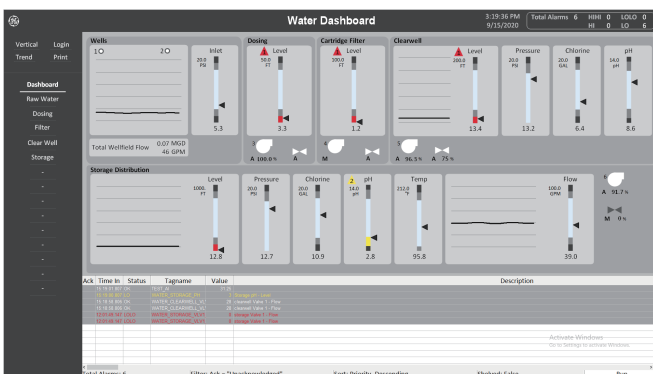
Water Dashboard

3:19:36 PM
9/15/2020

Total Alarms 6 HIHI 0 LOLO 0
HI 0 LO 6

Vertical Login
Trend Print

Dashboard
Raw Water
Dosing
Filter
Clear Well
Storage
-
-
-
-
-
-
-
-

Wells
1 2
Inlet
20.0 PSI
5.3
Total Wellfield Flow 0.07 MGD 46 GPM

Dosing
Level
50.0 FT
3.3
A 100.0 % A

Cartridge Filter
Level
100.0 FT
1.2
M A

Clearwell
Level
200.0 FT
13.4
A 96.5 % A 75 %

Pressure
20.0 PSI
13.2

Chlorine
20.0 GAL
6.4

pH
14.0 pH
8.6

Storage Distribution
Level
100.0 FT
12.8

Pressure
20.0 PSI
12.7

Chlorine
20.0 GAL
10.9

2 pH
14.0 pH
2.8

Temp
212.0 °F
95.8

Flow
100.0 GPM
39.0

A 91.7 %
M 0 %

| Ack | Time In | Status | Tagname | Value | Description |
|---|---|---|---|---|---|
| | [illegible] | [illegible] | TEST_A | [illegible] | |
| | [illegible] | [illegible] | WATER_STORAGE_PH | 7 | Storage pH - Low |
| | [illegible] | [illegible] | WATER_CLEARWELL_V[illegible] | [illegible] | Clearwell Valve 1 - Flow |
| | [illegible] | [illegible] | WATER_CLEARWELL_V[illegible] | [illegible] | Clearwell Valve 2 - Flow |
| | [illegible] | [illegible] | WATER_STORAGE_V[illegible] | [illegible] | Storage Valve 1 - Flow |
| | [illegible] | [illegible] | WATER_STORAGE_V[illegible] | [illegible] | Storage Valve 1 - Flow |

Activate Windows
Go to Settings to activate Windows.

Total Alarms: 6 Filter: Ack = "Unacknowledged" Sort: Priority, Descending Shelved: False Run